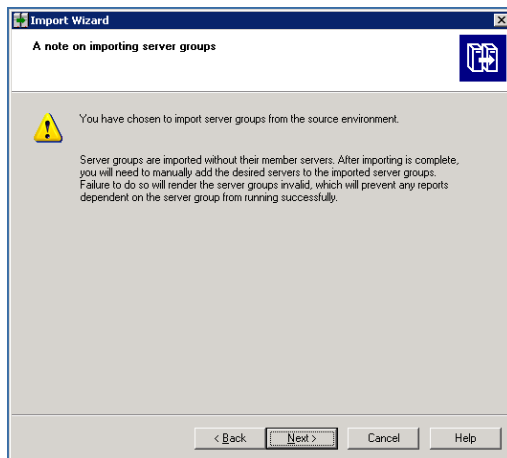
Import Wizard

A note on importing server groups

You have chosen to import server groups from the source environment.

Server groups are imported without their member servers. After importing is complete, you will need to manually add the desired servers to the imported server groups. Failure to do so will render the server groups invalid, which will prevent any reports dependent on the server group from running successfully.

< Back
Next >
Cancel
Help